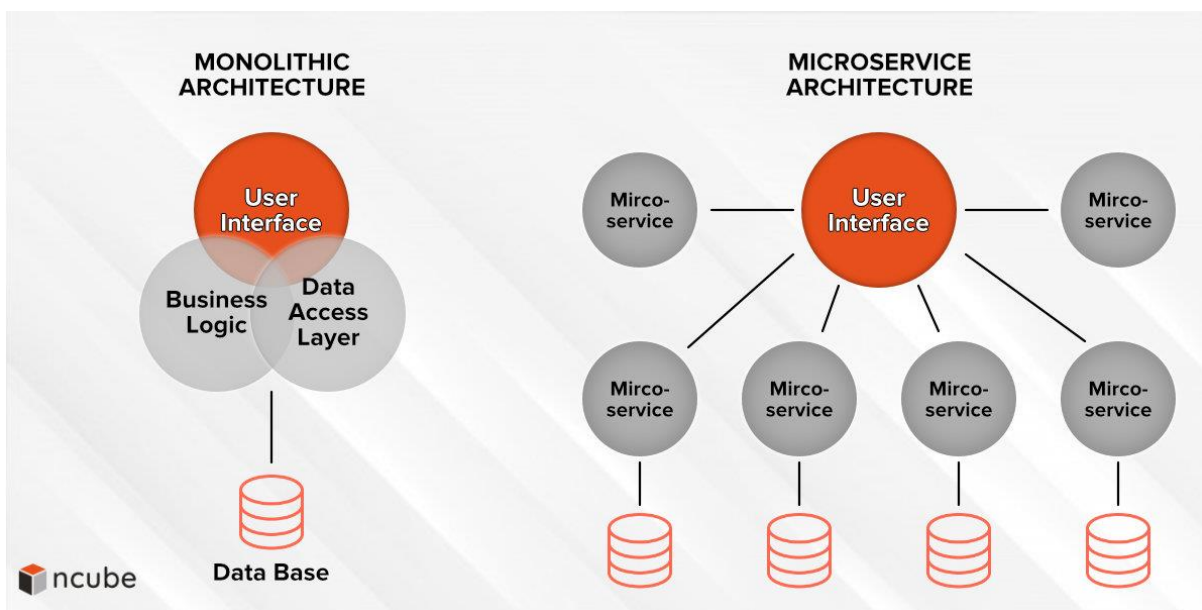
MONOLITHIC ARCHITECTURE

User Interface

Business Logic

Data Access Layer

Data Base

MICROSERVICE ARCHITECTURE

Mirco-service

User Interface

Mirco-service

Mirco-service

Mirco-service

Mirco-service

Mirco-service

ncube